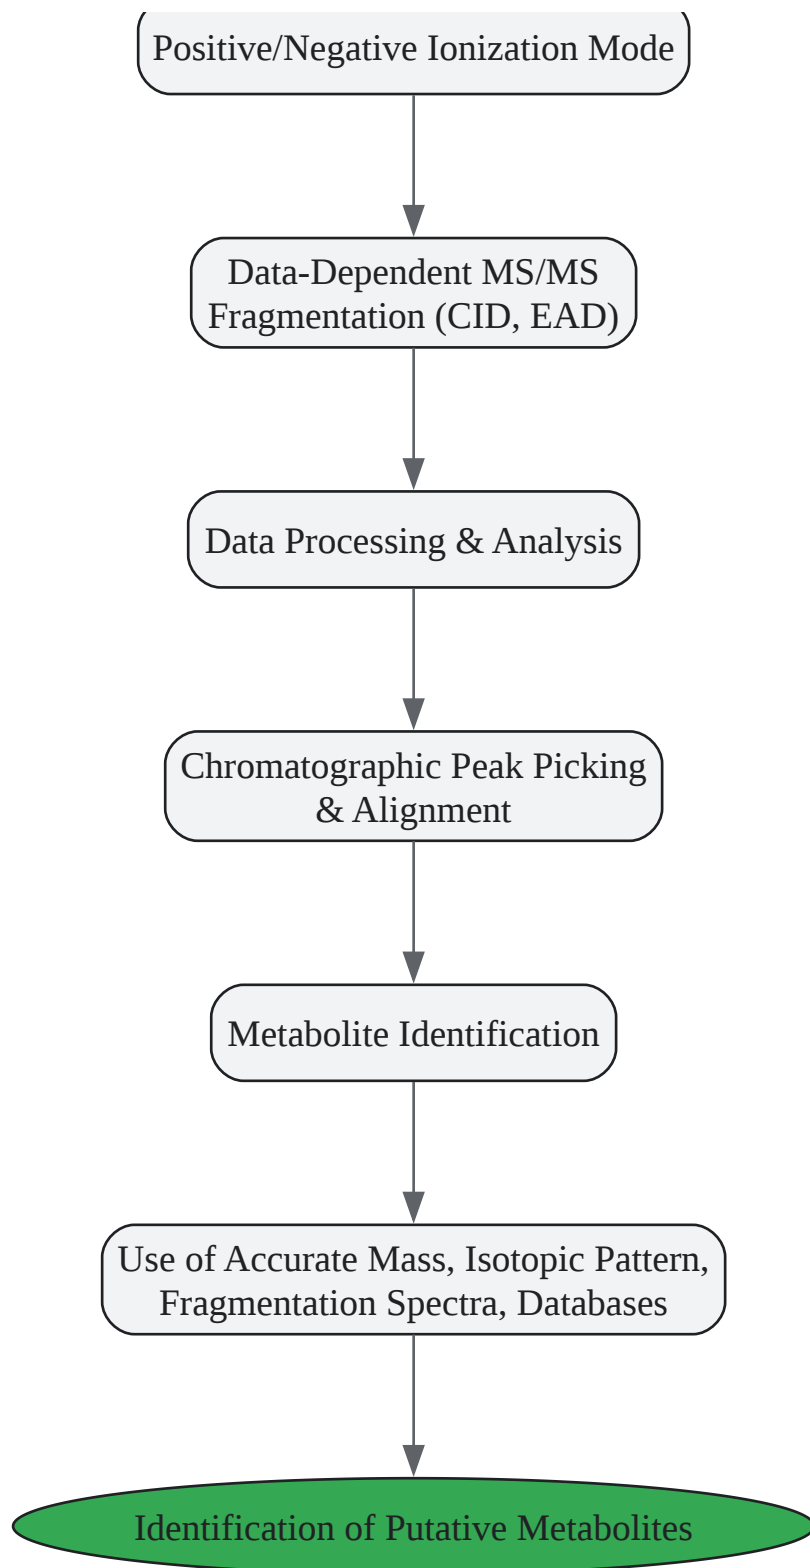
Positive/Negative Ionization Mode

Data-Dependent MS/MS Fragmentation (CID, EAD)

Data Processing & Analysis

Chromatographic Peak Picking & Alignment

Metabolite Identification

Use of Accurate Mass, Isotopic Pattern, Fragmentation Spectra, Databases

Identification of Putative Metabolites